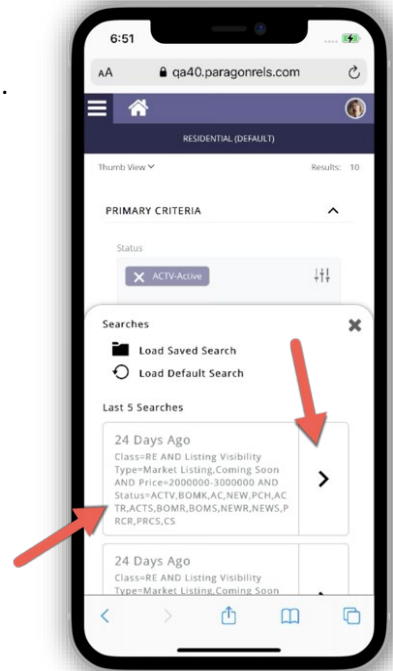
6:51

AA qa40.paragonrels.com

RESIDENTIAL (DEFAULT)

Thumb View Results: 10

PRIMARY CRITERIA

Status

ACTV-Active

Searches

Load Saved Search

Load Default Search

Last 5 Searches

24 Days Ago
Class=RE AND Listing Visibility Type=Market Listing,Coming Soon AND Price=2000000-3000000 AND Status=ACTV,BOMK,AC,NEW,PCH,ACTR,ACTS,BOMR,BOMS,NEWR,NEWS,PRCR,PRCS,CS

24 Days Ago
Class=RE AND Listing Visibility Type=Market Listing,Coming Soon